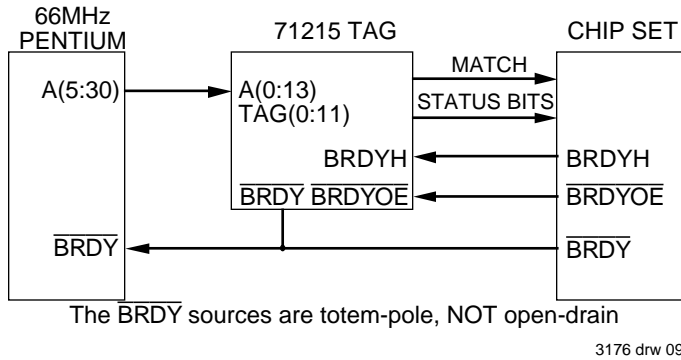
66MHz PENTIUM

71215 TAG

CHIP SET

A(5:30)

A(0:13)
TAG(0:11)

MATCH

STATUS BITS

BRDYH

BRDYH

$\overline{BRDY}$ $\overline{BRDYOE}$

$\overline{BRDYOE}$

$\overline{BRDY}$

$\overline{BRDY}$

The $\overline{BRDY}$ sources are totem-pole, NOT open-drain

3176 drw 09